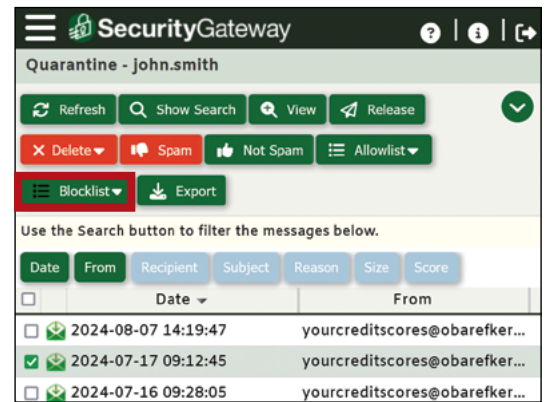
SecurityGateway

Quarantine - john.smith

Refresh Show Search View Release

Delete Spam Not Spam Allowlist

Blocklist Export

Use the Search button to filter the messages below.

Date From Recipient Subject Reason Size Score

| | Date | From |
|---|---|---|
| | 2024-08-07 14:19:47 | yourcreditscores@obarefker... |
| | 2024-07-17 09:12:45 | yourcreditscores@obarefker... |
| | 2024-07-16 09:28:05 | yourcreditscores@obarefker... |